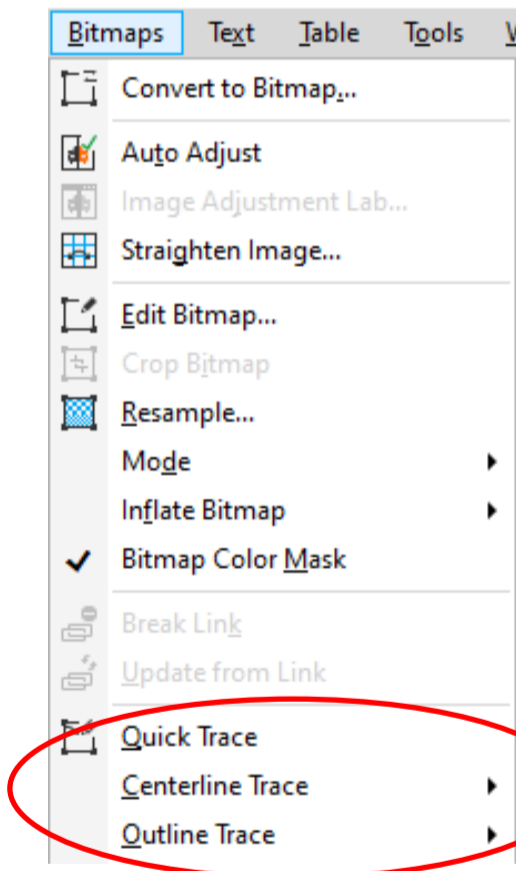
Bitmaps Text Table Tools W

Convert to Bitmap...

Auto Adjust

Image Adjustment Lab...

Straighten Image...

Edit Bitmap...

Crop Bitmap

Resample...

Mode

Inflate Bitmap

Bitmap Color Mask

Break Link

Update from Link

Quick Trace

Centerline Trace

Outline Trace